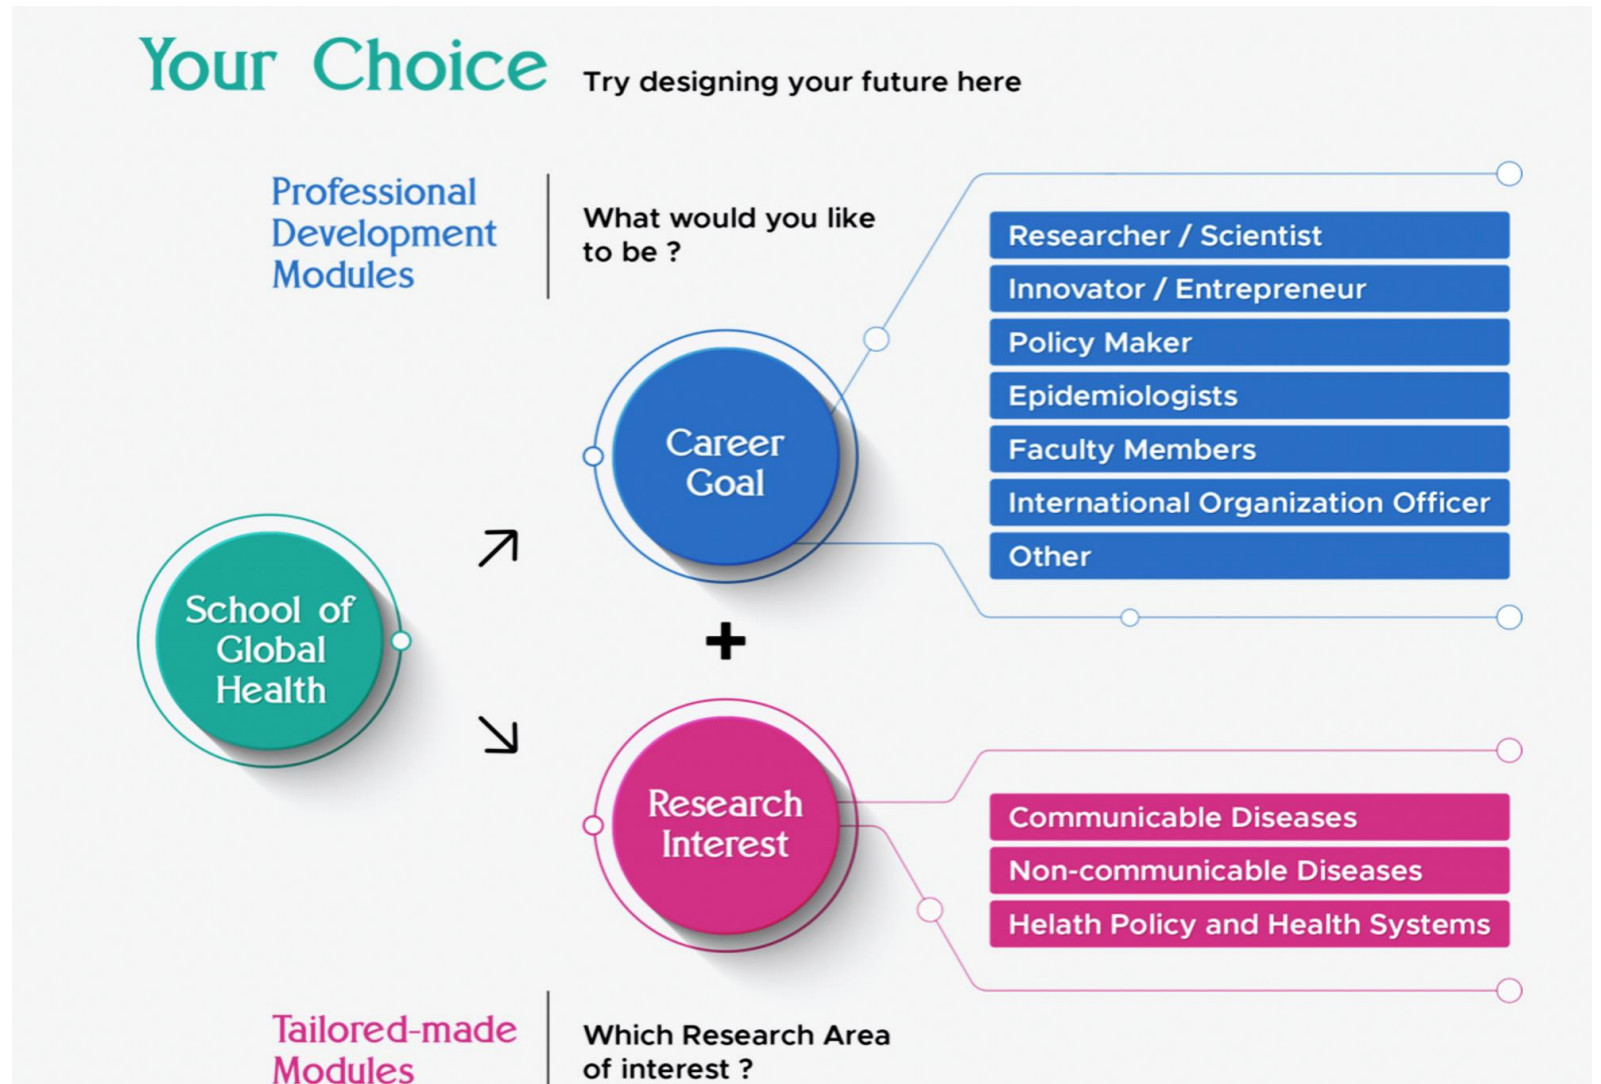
Your Choice Try designing your future here

Professional Development Modules

What would you like to be ?

Researcher / Scientist

Innovator / Entrepreneur

Policy Maker

Epidemiologists

Faculty Members

International Organization Officer

Other

Career Goal

School of Global Health

+

Research Interest

Communicable Diseases

Non-communicable Diseases

Helath Policy and Health Systems

Tailored-made Modules

Which Research Area of interest ?